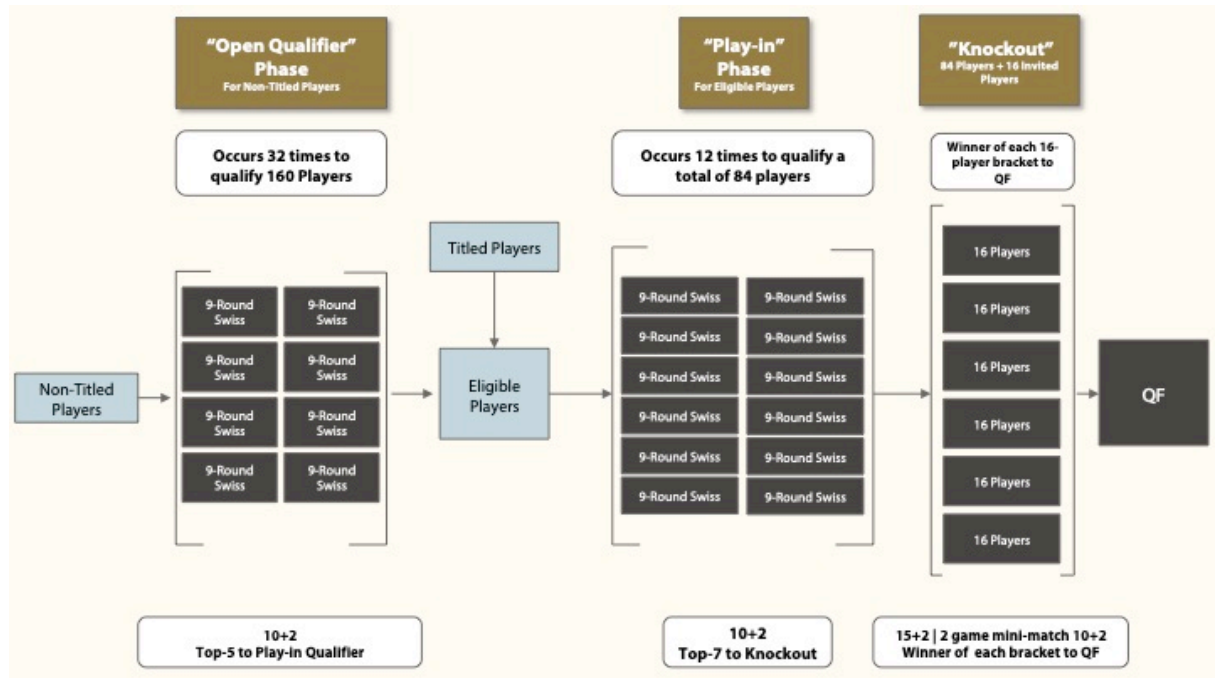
"Open Qualifier" Phase
For Non-Titled Players

Occurs 32 times to qualify 160 Players

"Play-in" Phase
For Eligible Players

Occurs 12 times to qualify a total of 84 players

"Knockout"
84 Players + 16 Invited Players

Winner of each 16-player bracket to QF

Non-Titled Players

9-Round Swiss
9-Round Swiss
9-Round Swiss
9-Round Swiss
9-Round Swiss
9-Round Swiss
9-Round Swiss
9-Round Swiss

Titled Players

Eligible Players

9-Round Swiss
9-Round Swiss
9-Round Swiss
9-Round Swiss
9-Round Swiss
9-Round Swiss
9-Round Swiss
9-Round Swiss
9-Round Swiss
9-Round Swiss
9-Round Swiss
9-Round Swiss

16 Players
16 Players
16 Players
16 Players
16 Players
16 Players

QF

10+2
Top-5 to Play-in Qualifier

10+2
Top-7 to Knockout

15+2 | 2 game mini-match 10+2
Winner of each bracket to QF